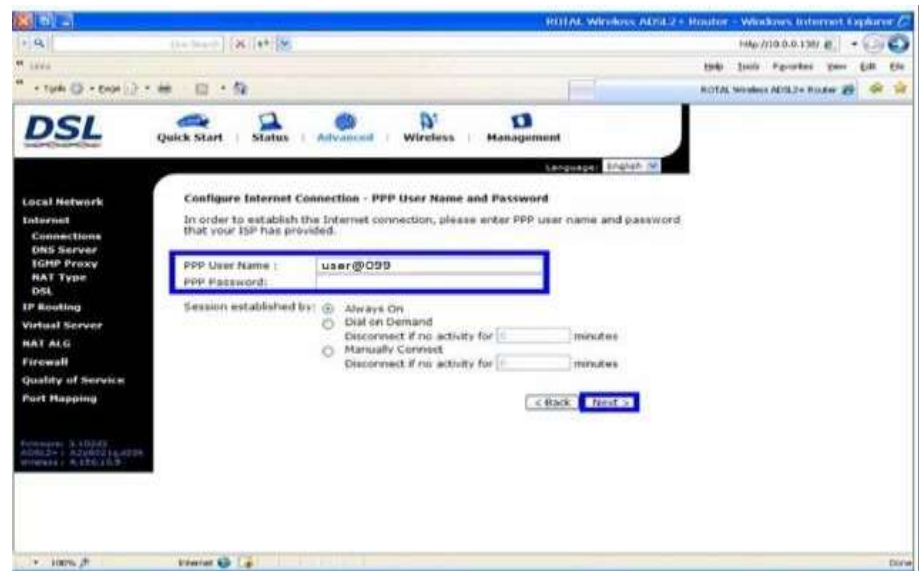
ROTAL Wireless ADSL2+ Router - Windows Internet Explorer

http://10.0.0.138/

Help Tools Favorites View Edit File

Tools Page

ROTAL Wireless ADSL2+ Router

DSL

Quick Start | Status | Advanced | Wireless | Management

Language: English

Local Network
Internet
Connections
DNS Server
IGMP Proxy
NAT Type
DSL
IP Routing
Virtual Server
NAT ALG
Firewall
Quality of Service
Port Mapping

Firmware: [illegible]
ADSL2+: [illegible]
Wireless: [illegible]

Configure Internet Connection - PPP User Name and Password

In order to establish the Internet connection, please enter PPP user name and password that your ISP has provided.

PPP User Name : user@099
PPP Password:

Session established by: Always On
Dial on Demand
Disconnect if no activity for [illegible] minutes
Manually Connect
Disconnect if no activity for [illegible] minutes

< Back Next >

100%

Internet

Done